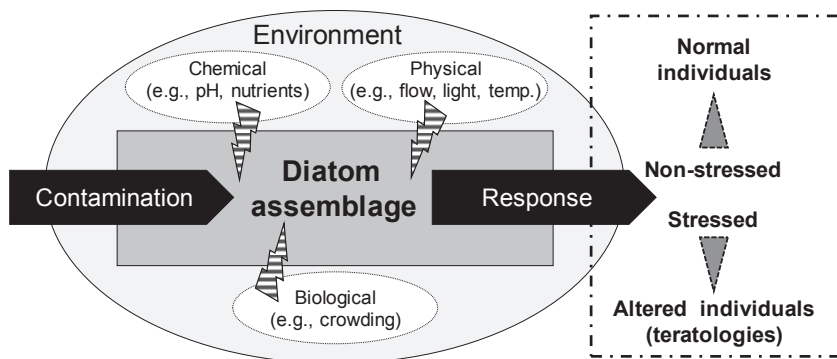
Environment

Chemical (e.g., pH, nutrients)

Physical (e.g., flow, light, temp.)

Contamination

Diatom assemblage

Response

Biological (e.g., crowding)

Normal individuals

Non-stressed

Stressed

Altered individuals (teratologies)